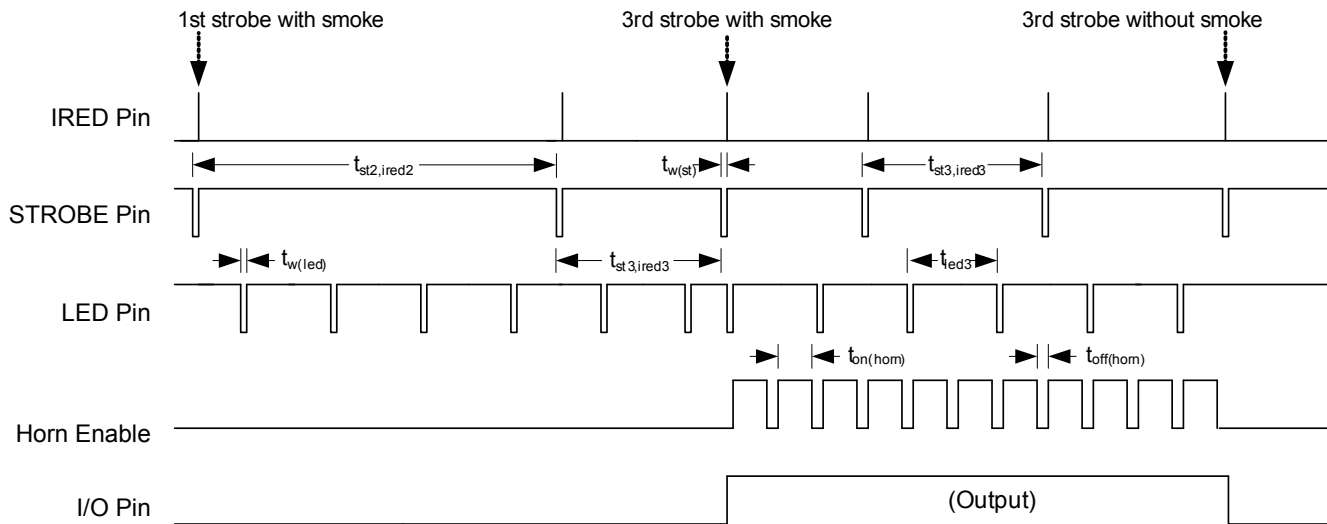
1st strobe with smoke

3rd strobe with smoke

3rd strobe without smoke

IRED Pin

$t_{st2,ired2}$

$t_{w(st)}$

$t_{st3,ired3}$

STROBE Pin

$t_{w(led)}$

$t_{st3,ired3}$

$t_{led3}$

LED Pin

$t_{on(horn)}$

$t_{off(horn)}$

Horn Enable

I/O Pin

(Output)